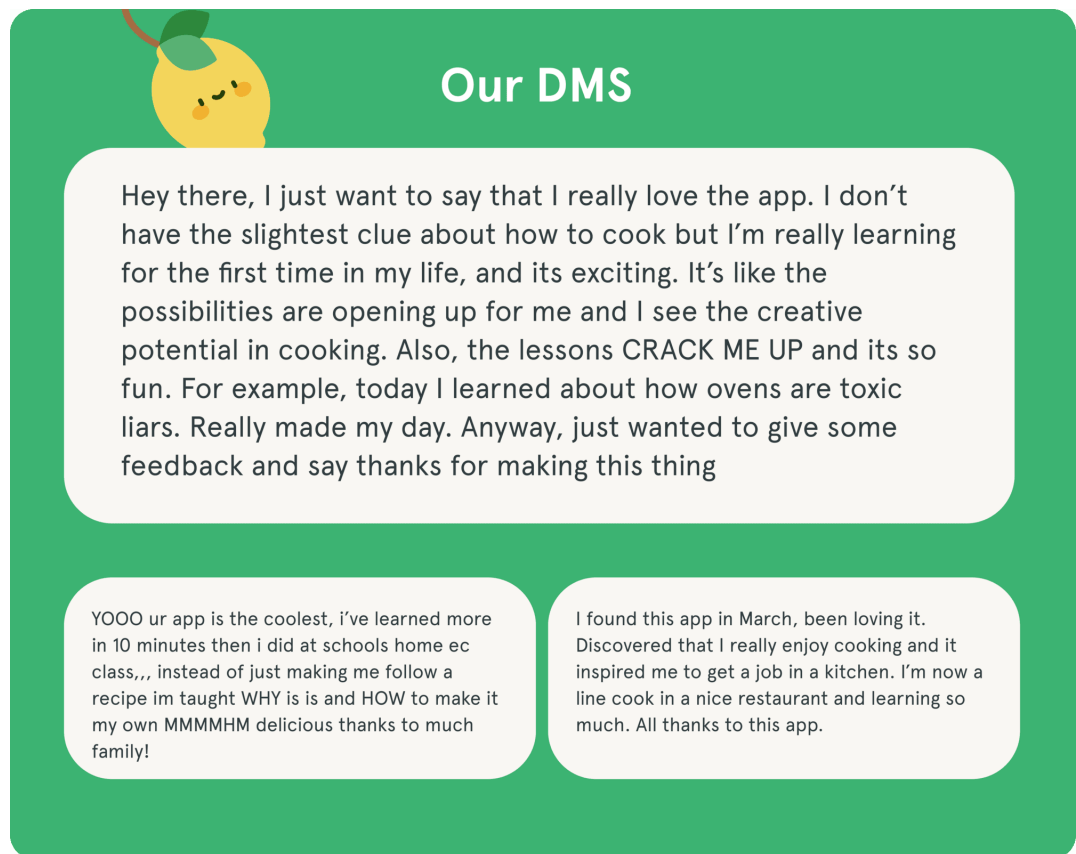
Our DMS

Hey there, I just want to say that I really love the app. I don't have the slightest clue about how to cook but I'm really learning for the first time in my life, and its exciting. It's like the possibilities are opening up for me and I see the creative potential in cooking. Also, the lessons CRACK ME UP and its so fun. For example, today I learned about how ovens are toxic liars. Really made my day. Anyway, just wanted to give some feedback and say thanks for making this thing

YOOO ur app is the coolest, i've learned more in 10 minutes then i did at schools home ec class,,, instead of just making me follow a recipe im taught WHY is is and HOW to make it my own MMMMHM delicious thanks to much family!

I found this app in March, been loving it. Discovered that I really enjoy cooking and it inspired me to get a job in a kitchen. I'm now a line cook in a nice restaurant and learning so much. All thanks to this app.